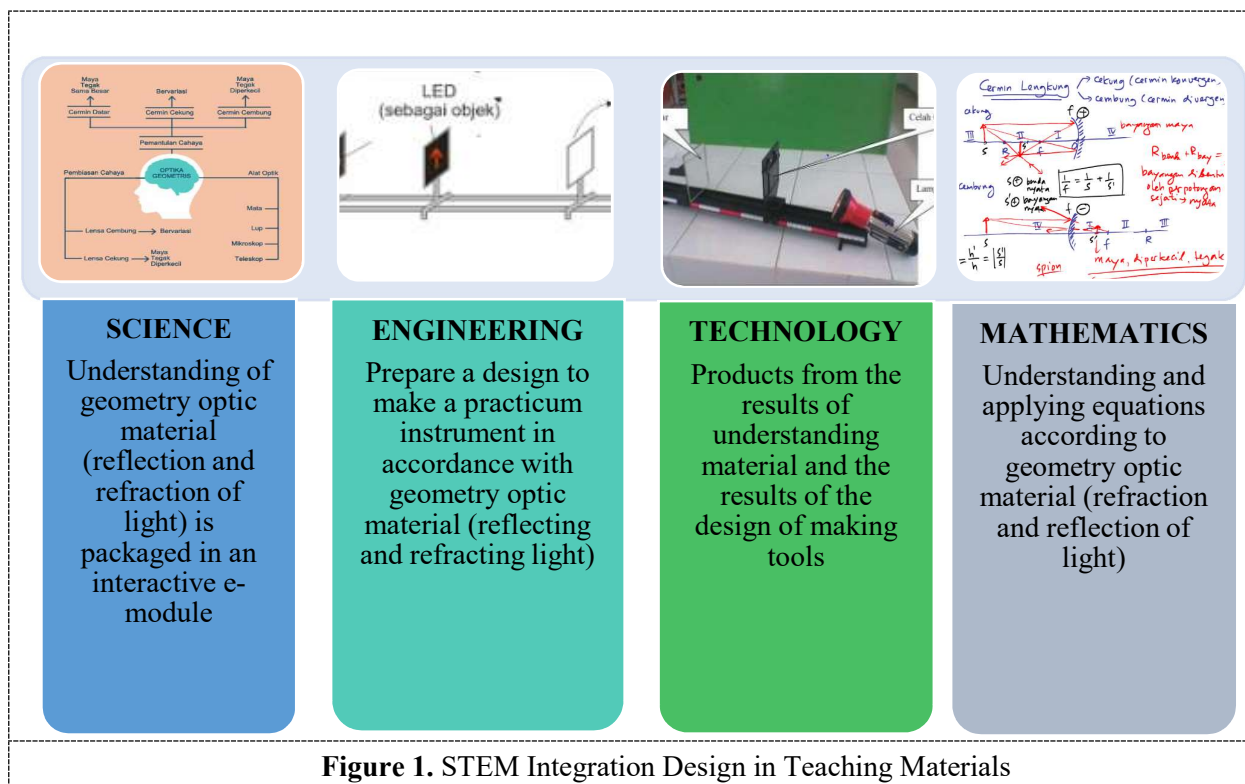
Maya Tegak Sama Besar

Bervariasi

Maya Tegak Diperkecil

Cermin Datar

Cermin Cekung

Cermin Cembung

Pemantulan Cahaya

Pembiasan Cahaya

OPTIKA GEOMETRIS

Alat Optik

Mata

Lup

Mikroskop

Teleskop

Lensa Cembung → Bervariasi

Lensa Cekung → Maya Tegak Diperkecil

LED
(sebagai objek)

Celah

Lam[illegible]

Cermin Lengkung → cekung (cermin konvergen)
→ cembung (cermin divergen)

cekung

III II I IV

bayangan maya

s f R

$R_{benda} + R_{bay} =$ bayangan dibentuk oleh perpotongan sejati → nyata

$s \oplus$ benda nyata

$s \ominus$ bayangan maya

$\frac{1}{f} = \frac{1}{s} + \frac{1}{s'}$

cembung

$\frac{h'}{h} = \left|\frac{s'}{s}\right|$

spion

maya, diperkecil, tegak

SCIENCE
Understanding of geometry optic material (reflection and refraction of light) is packaged in an interactive e-module

ENGINEERING
Prepare a design to make a practicum instrument in accordance with geometry optic material (reflecting and refracting light)

TECHNOLOGY
Products from the results of understanding material and the results of the design of making tools

MATHEMATICS
Understanding and applying equations according to geometry optic material (refraction and reflection of light)

Figure 1. STEM Integration Design in Teaching Materials